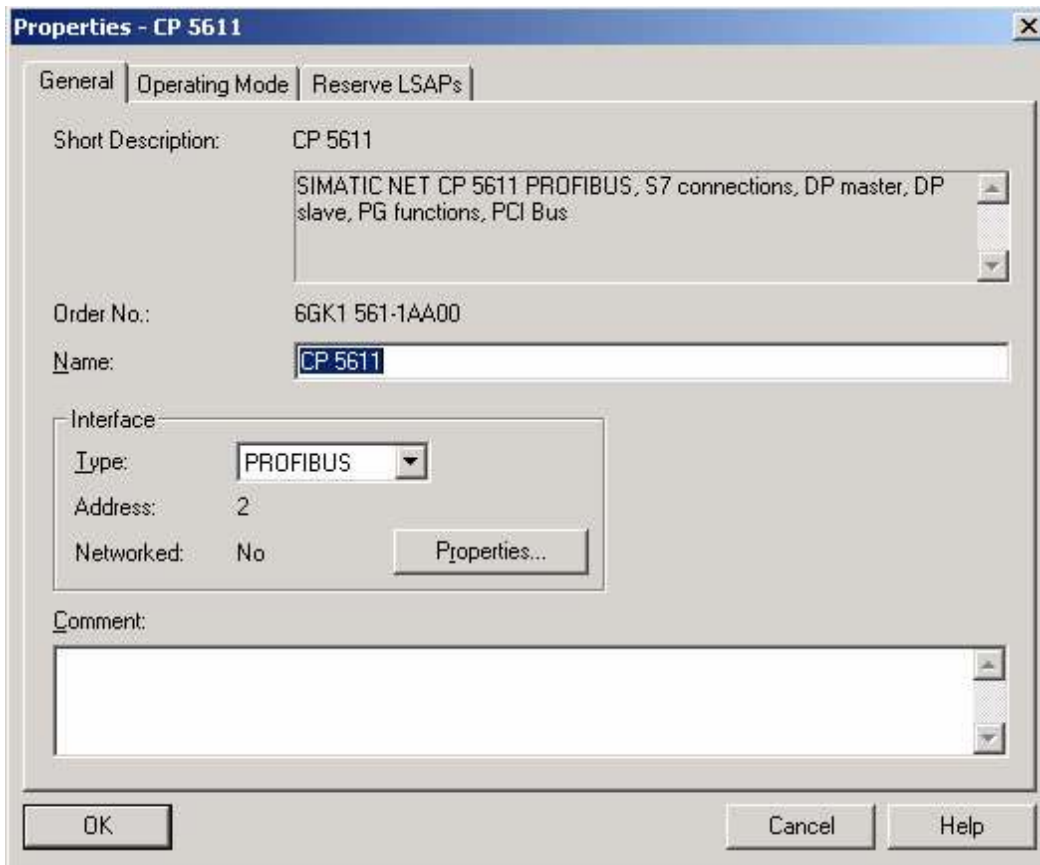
Properties - CP 5611

×

General | Operating Mode | Reserve LSAPs

Short Description: CP 5611

SIMATIC NET CP 5611 PROFIBUS, S7 connections, DP master, DP slave, PG functions, PCI Bus

Order No.: 6GK1 561-1AA00

Name: CP 5611

Interface

Type: PROFIBUS

Address: 2

Networked: No

Properties...

Comment:

OK

Cancel

Help